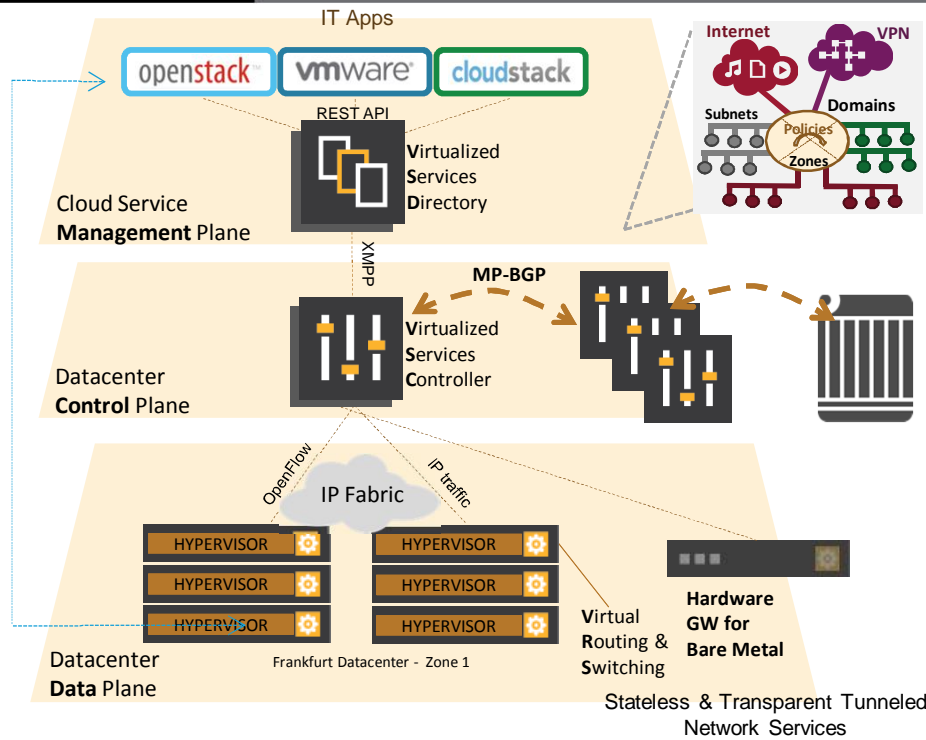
IT Apps

openstack

vmware

cloudstack

REST API

Virtualized Services Directory

Cloud Service Management Plane

Internet

VPN

Subnets

Domains

Policies

Zones

XMPP

MP-BGP

Virtualized Services Controller

Datacenter Control Plane

OpenFlow

IP Fabric

IP traffic

HYPERVISOR

HYPERVISOR

HYPERVISOR

HYPERVISOR

HYPERVISOR

HYPERVISOR

Virtual Routing & Switching

Hardware GW for Bare Metal

Datacenter Data Plane

Frankfurt Datacenter - Zone 1

Stateless & Transparent Tunneled Network Services